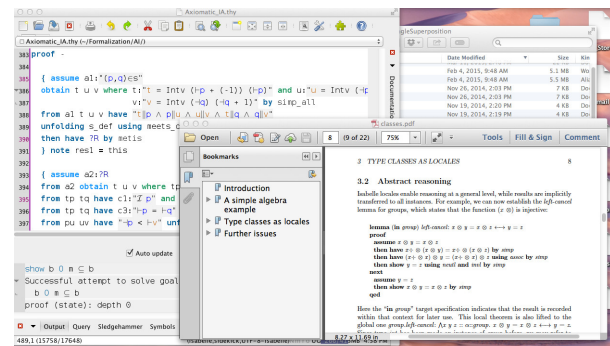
Axiomatic_IA.thy

Axiomatic_IA.thy (~/Formalization/AI/)

383 proof -

385 { assume a1:"(p,q)∈s"
386 obtain t u v where t:"t = Intv (↑p + (-1)) (↑p)" and u:"u = Intv (-↑p
v:"v = Intv (-↑q) (-↑q + 1)" by simp_all
from a1 t u v have "t|p ∧ p|u ∧ u|v ∧ t|q ∧ q|v"
unfolding s_def using meets_d
then have ?R by metis
} note res1 = this

{ assume a2:?R
from a2 obtain t u v where tp
from tp tq have c1:"∫ p" and
from tp tq have c3:"-p = -q"
from pu uv have "-p < -v" unt

Documentation

Auto update

show b 0 m ⊑ b
Successful attempt to solve goal
proof (state): depth 0

Output Query Sledgehammer Symbols

489,1 (15758/17648)

gleSuperposition

Date Modified | Size | Kin
Feb 4, 2015, 9:48 AM | 5.1 MB | Wo
Feb 4, 2015, 9:48 AM | 5.5 MB | Alu
Nov 19, 2014, 2:01 PM | 7 KB | Do
Nov 26, 2014, 2:58 PM | 7 KB | Do
Nov 26, 2014, 2:51 PM | 2 KB | Do
Nov 26, 2014, 2:58 PM | 4 KB | Do

classes.pdf

Open | 8 (9 of 22) | 75% | Tools | Fill & Sign | Comment

Bookmarks

Introduction
A simple algebra example
Type classes as locales
Further issues

3 TYPE CLASSES AS LOCALES 8

3.2 Abstract reasoning

Isabelle locales enable reasoning at a general level, while results are implicitly transferred to all instances. For example, we can now establish the left-cancel lemma for groups, which states that the function $(x \otimes)$ is injective:

lemma (in group) left-cancel: $x \otimes y = x \otimes z \longleftrightarrow y = z$
proof
assume $x \otimes y = x \otimes z$
then have $x \div \otimes (x \otimes y) = x \div \otimes (x \otimes z)$ by simp
then have $(x \div \otimes x) \otimes y = (x \div \otimes x) \otimes z$ using assoc by simp
then show $y = z$ using neutl and invl by simp
next
assume $y = z$
then show $x \otimes y = x \otimes z$ by simp
qed

Here the "in group" target specification indicates that the result is recorded within that context for later use. This local theorem is also lifted to the global one group.left-cancel: $\bigwedge x\ y\ z :: \alpha::group.\ x \otimes y = x \otimes z \longleftrightarrow y = z$.

8.27 × 11.69 in